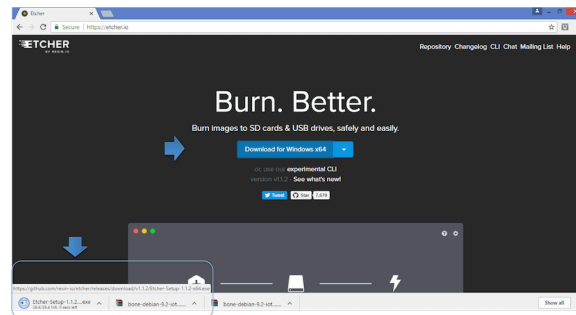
Etcher

Secure | https://etcher.io

ETCHER
BY RESIN.IO

Repository Changelog CLI Chat Mailing List Help

Burn. Better.

Burn images to SD cards & USB drives, safely and easily.

Download for Windows x64

or, use our experimental CLI

version v1.1.2 - See what's new!

Tweet Star 7,619

https://github.com/resin-io/etcher/releases/download/v1.1.2/Etcher-Setup-1.1.2-x64.exe

Etcher-Setup-1.1.2....exe

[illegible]

bone-debian-9.2-iot.....

bone-debian-9.2-iot.....

Show all